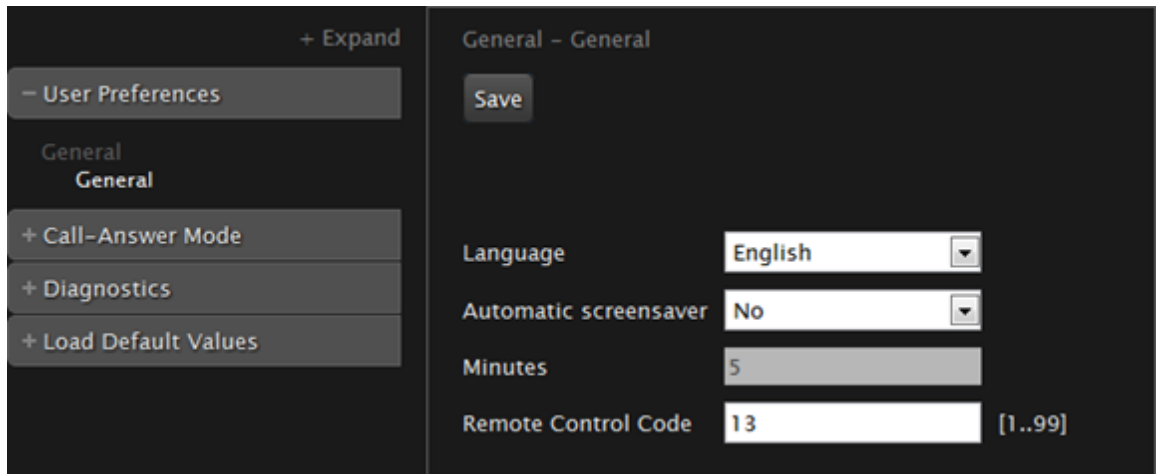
+ Expand

− User Preferences

General
General

+ Call-Answer Mode

+ Diagnostics

+ Load Default Values

General - General

Save

Language English

Automatic screensaver No

Minutes 5

Remote Control Code 13 [1..99]